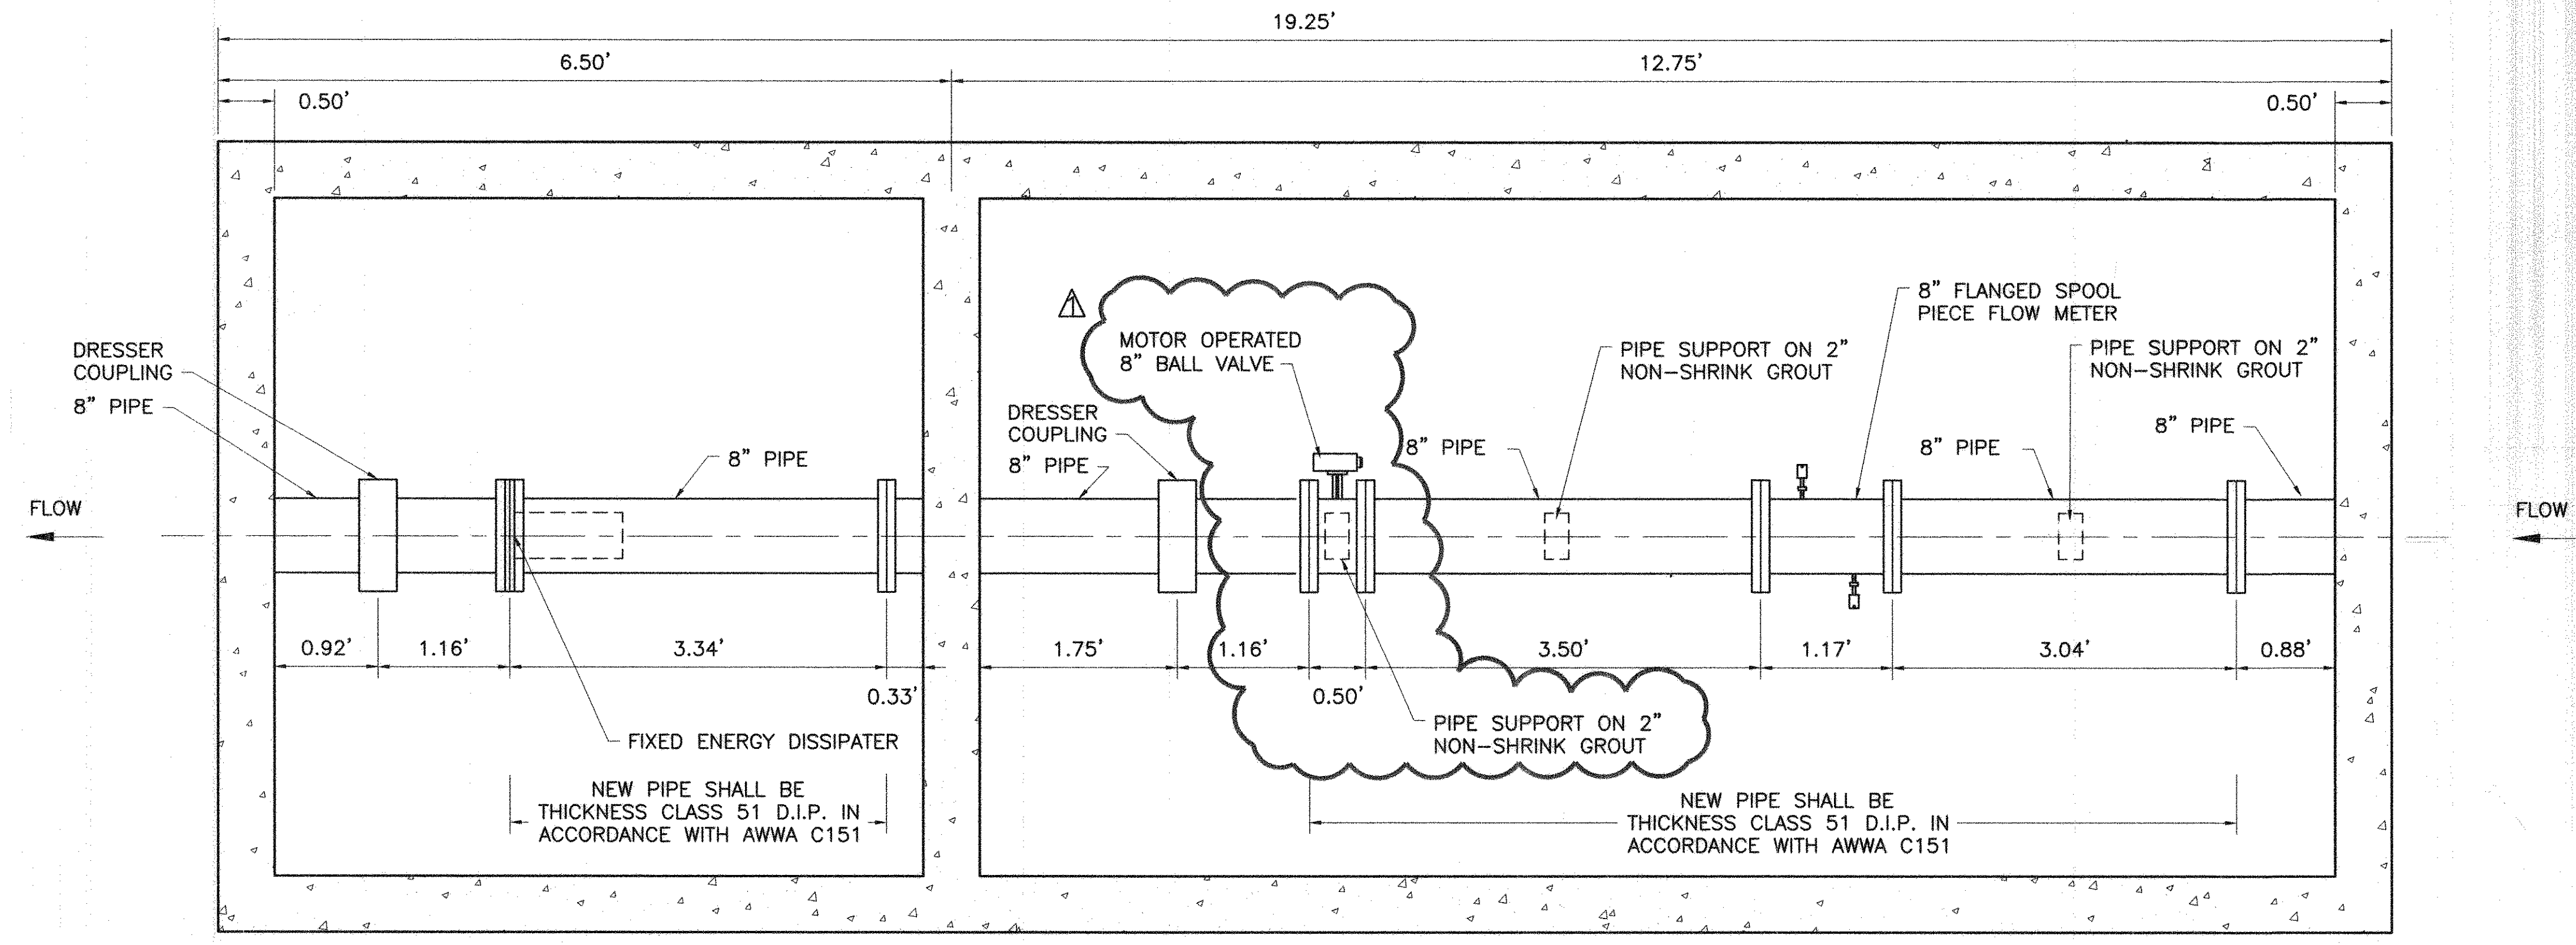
19.25'

6.50'

12.75'

0.50'

0.50'

1

DRESSER COUPLING

8" PIPE

8" PIPE

FLOW

MOTOR OPERATED 8" BALL VALVE

DRESSER COUPLING

8" PIPE

8" PIPE

PIPE SUPPORT ON 2" NON-SHRINK GROUT

8" FLANGED SPOOL PIECE FLOW METER

PIPE SUPPORT ON 2" NON-SHRINK GROUT

8" PIPE

8" PIPE

FLOW

0.92'

1.16'

3.34'

0.33'

1.75'

1.16'

0.50'

3.50'

1.17'

3.04'

0.88'

FIXED ENERGY DISSIPATER

PIPE SUPPORT ON 2" NON-SHRINK GROUT

NEW PIPE SHALL BE THICKNESS CLASS 51 D.I.P. IN ACCORDANCE WITH AWWA C151

NEW PIPE SHALL BE THICKNESS CLASS 51 D.I.P. IN ACCORDANCE WITH AWWA C151